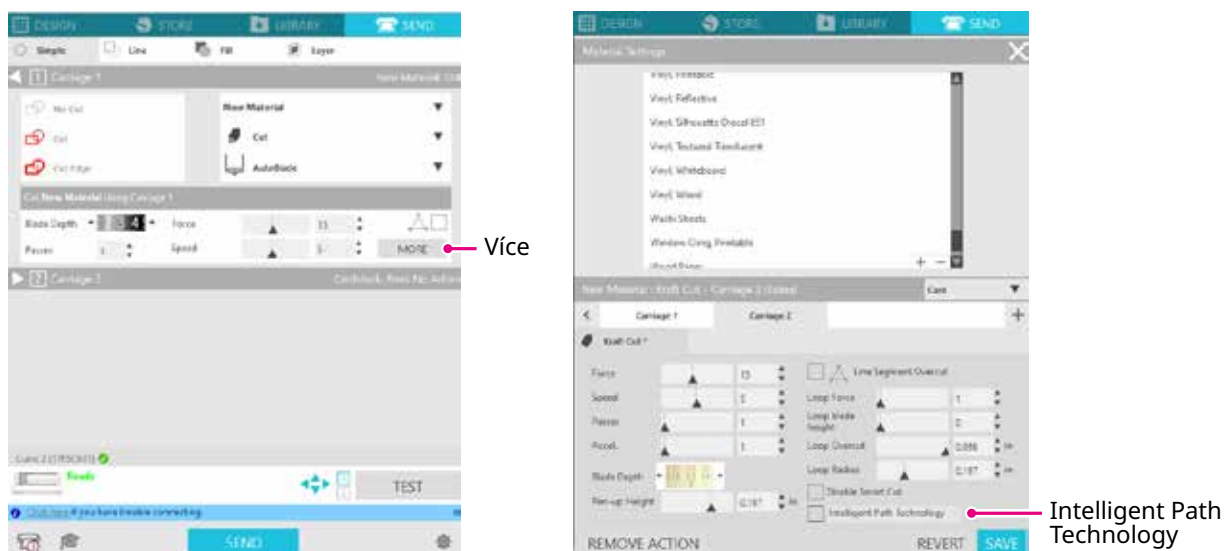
DESIGN STORE LIBRARY SEND

Simple Line Fill Layer

1 Carriage 1 New Material, Cut

No Cut
Cut
Cut Edge

New Material
Cut
AutoBlade

Cut New Material Using Carriage 1

Blade Depth 4 Force 13
Passes 1 Speed 5
MORE

Více

2 Carriage 2 Cardstock, Plain, No Action

Cameo 4 (3785CB03)
Ready
TEST

Click here if you have trouble connecting

SEND

DESIGN STORE LIBRARY SEND

Material Settings

Vinyl, Printable
Vinyl, Reflective
Vinyl, Silhouette Oracal 651
Vinyl, Textured Translucent
Vinyl, Whiteboard
Vinyl, Wood
Washi Sheets
Window Cling, Printable
Wood Paper

New Material - Kraft Cut - Carriage 1 (tool) Cut

Carriage 1 Carriage 2

Kraft Cut *

Force 13
Speed 5
Passes 1
Accel. 1
Blade Depth
Pen-up Height 0.197 in

Line Segment Overcut
Loop Force 1
Loop blade height 0
Loop Overcut 0.098 in
Loop Radius 0.197 in
Disable Smart Cut
Intelligent Path Technology

Intelligent Path Technology

REMOVE ACTION REVERT SAVE